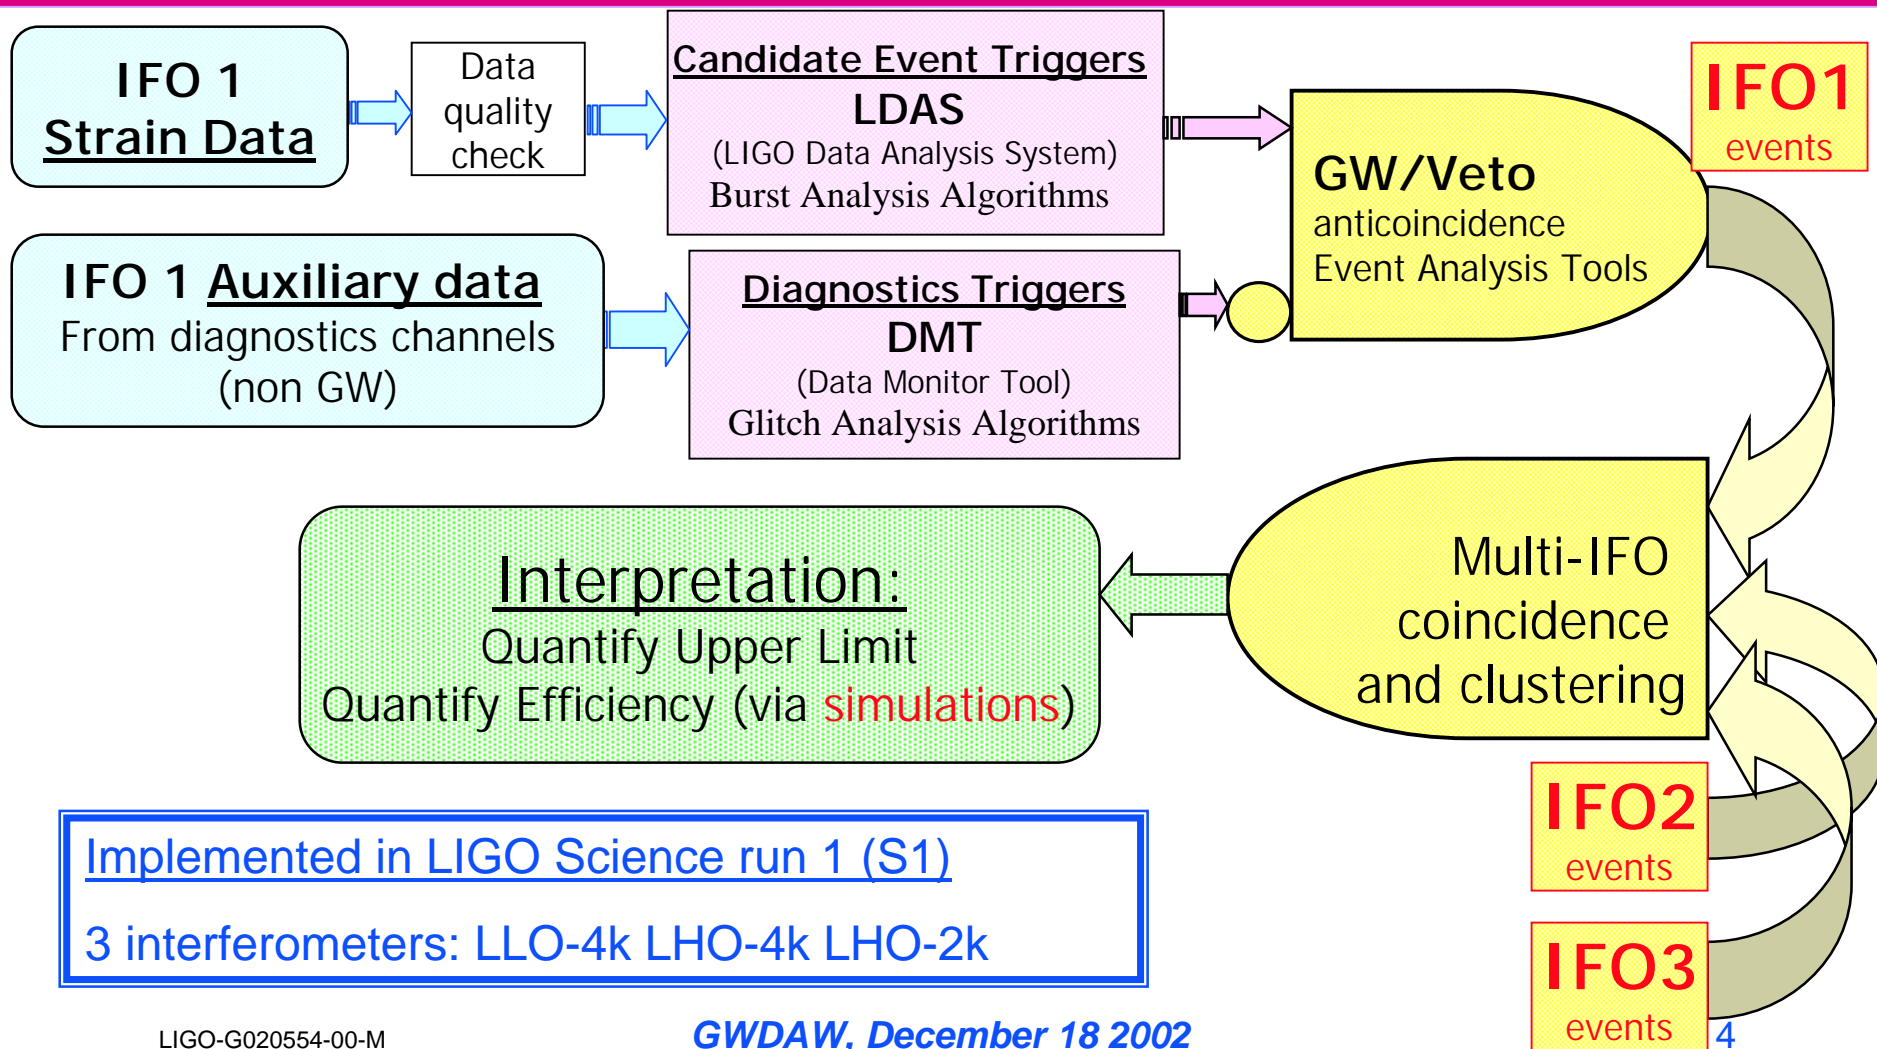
IFO 1
Strain Data

Data quality check

Candidate Event Triggers
LDAS
(LIGO Data Analysis System)
Burst Analysis Algorithms

IFO1
events

GW/Veto
anticoincidence
Event Analysis Tools

IFO 1 Auxiliary data
From diagnostics channels
(non GW)

Diagnostics Triggers
DMT
(Data Monitor Tool)
Glitch Analysis Algorithms

Interpretation:
Quantify Upper Limit
Quantify Efficiency (via simulations)

Multi-IFO
coincidence
and clustering

IFO2
events

Implemented in LIGO Science run 1 (S1)

3 interferometers: LLO-4k LHO-4k LHO-2k

IFO3
events

LIGO-G020554-00-M

GWDAW, December 18 2002

4